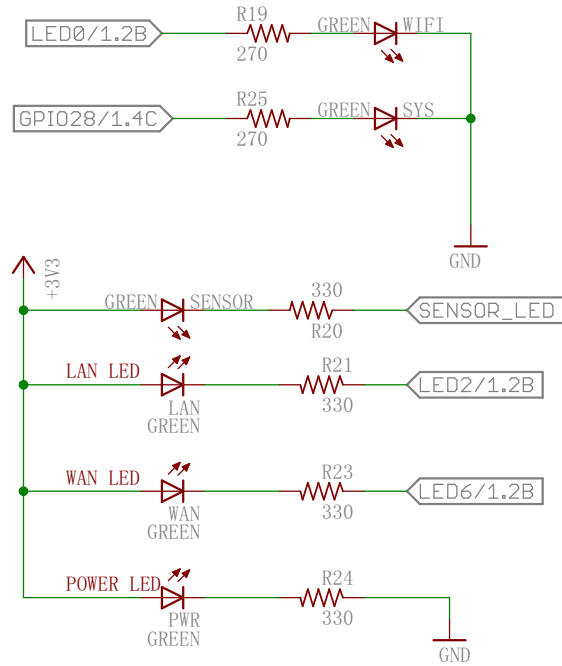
LED0/1.2B
R19
270
GREEN
WIFI

GPIO28/1.4C
R25
270
GREEN
SYS

GND

+3V3

GREEN
SENSOR
330
R20
SENSOR_LED

LAN LED
LAN
GREEN
R21
330
LED2/1.2B

WAN LED
WAN
GREEN
R23
330
LED6/1.2B

POWER LED
PWR
GREEN
R24
330

GND